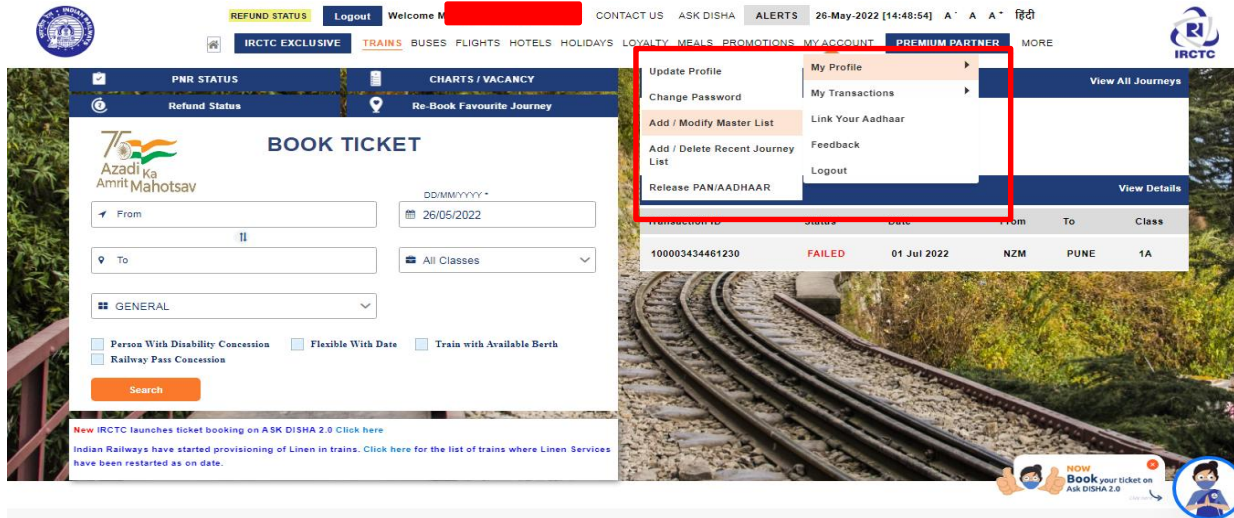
REFUND STATUS Logout Welcome M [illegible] CONTACT US ASK DISHA ALERTS 26-May-2022 [14:48:54] A⁻ A A⁺ हिंदी

IRCTC EXCLUSIVE TRAINS BUSES FLIGHTS HOTELS HOLIDAYS LOYALTY MEALS PROMOTIONS MY ACCOUNT PREMIUM PARTNER MORE

IRCTC

PNR STATUS

CHARTS / VACANCY

Refund Status

Re-Book Favourite Journey

75 Azadi Ka Amrit Mahotsav

BOOK TICKET

From

DD/MM/YYYY *

26/05/2022

To

All Classes

GENERAL

Person With Disability Concession Flexible With Date Train with Available Berth

Railway Pass Concession

Search

New IRCTC launches ticket booking on ASK DISHA 2.0 Click here

Indian Railways have started provisioning of Linen in trains. Click here for the list of trains where Linen Services have been restarted as on date.

Update Profile

Change Password

Add / Modify Master List

Add / Delete Recent Journey List

Release PAN/AADHAAR

My Profile

My Transactions

Link Your Aadhaar

Feedback

Logout

View All Journeys

View Details

| Transaction ID | Status | Date | From | To | Class |
|---|---|---|---|---|---|
| 100003434461230 | FAILED | 01 Jul 2022 | NZM | PUNE | 1A |

NOW Book your ticket on Ask DISHA 2.0